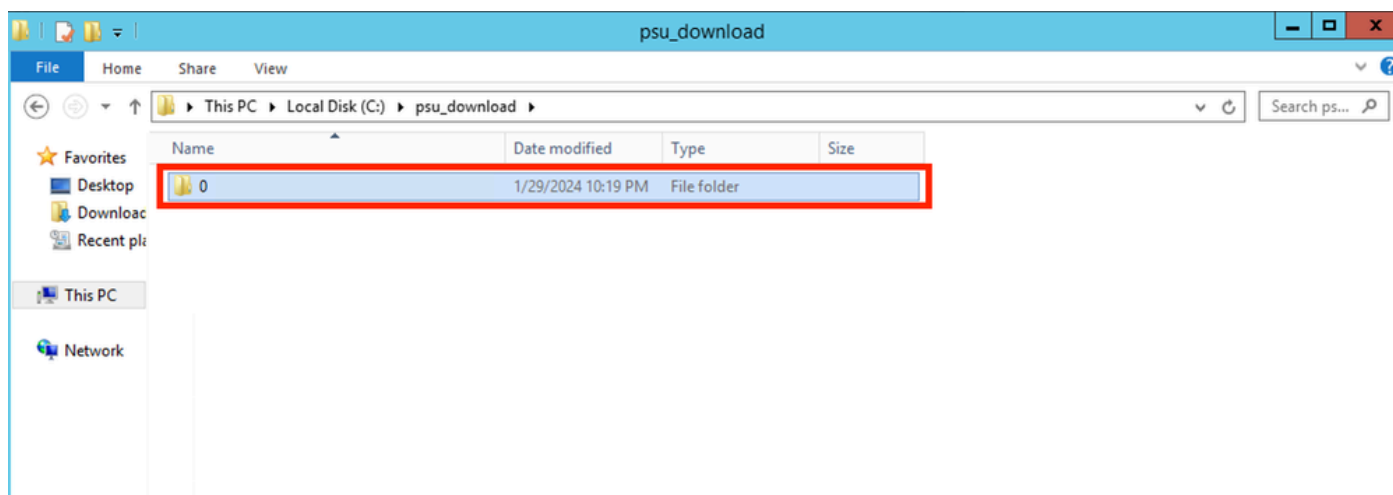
psu_download

File
Home
Share
View

This PC ▸ Local Disk (C:) ▸ psu_download ▸

Search ps...

Favorites
Desktop
Downloac
Recent pl
This PC
Network

| Name | Date modified | Type | Size |
|---|---|---|---|
| 0 | 1/29/2024 10:19 PM | File folder | |